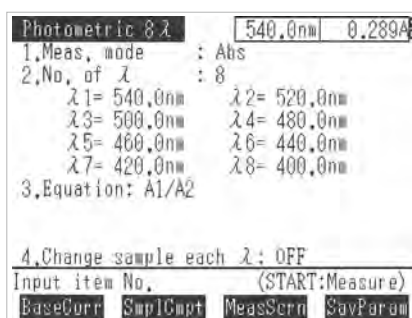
Photometric 8λ 540.0nm 0.289A

1.Meas. mode : Abs
2.No. of λ : 8
λ1= 540.0nm λ2= 520.0nm
λ3= 500.0nm λ4= 480.0nm
λ5= 460.0nm λ6= 440.0nm
λ7= 420.0nm λ8= 400.0nm
3.Equation: A1/A2

4.Change sample each λ: OFF
Input item No. (START:Measure)
BaseCorr SmplCmpt MeasScrn SavParam